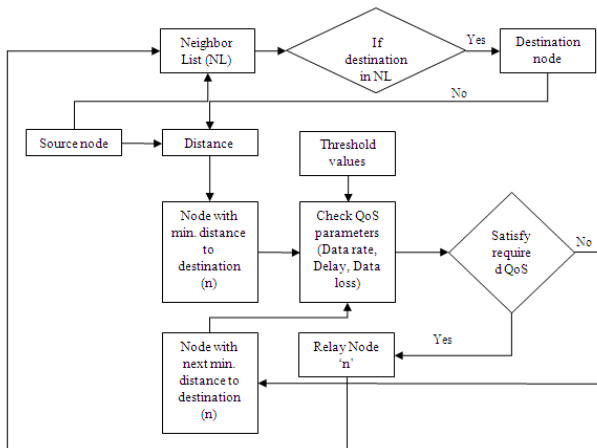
Neighbor List (NL)

If destination in NL

Yes

Destination node

No

Source node

Distance

Threshold values

Node with min. distance to destination (n)

Check QoS parameters (Data rate, Delay, Data loss)

Satisfy required QoS

No

Yes

Node with next min. distance to destination (n)

Relay Node 'n'